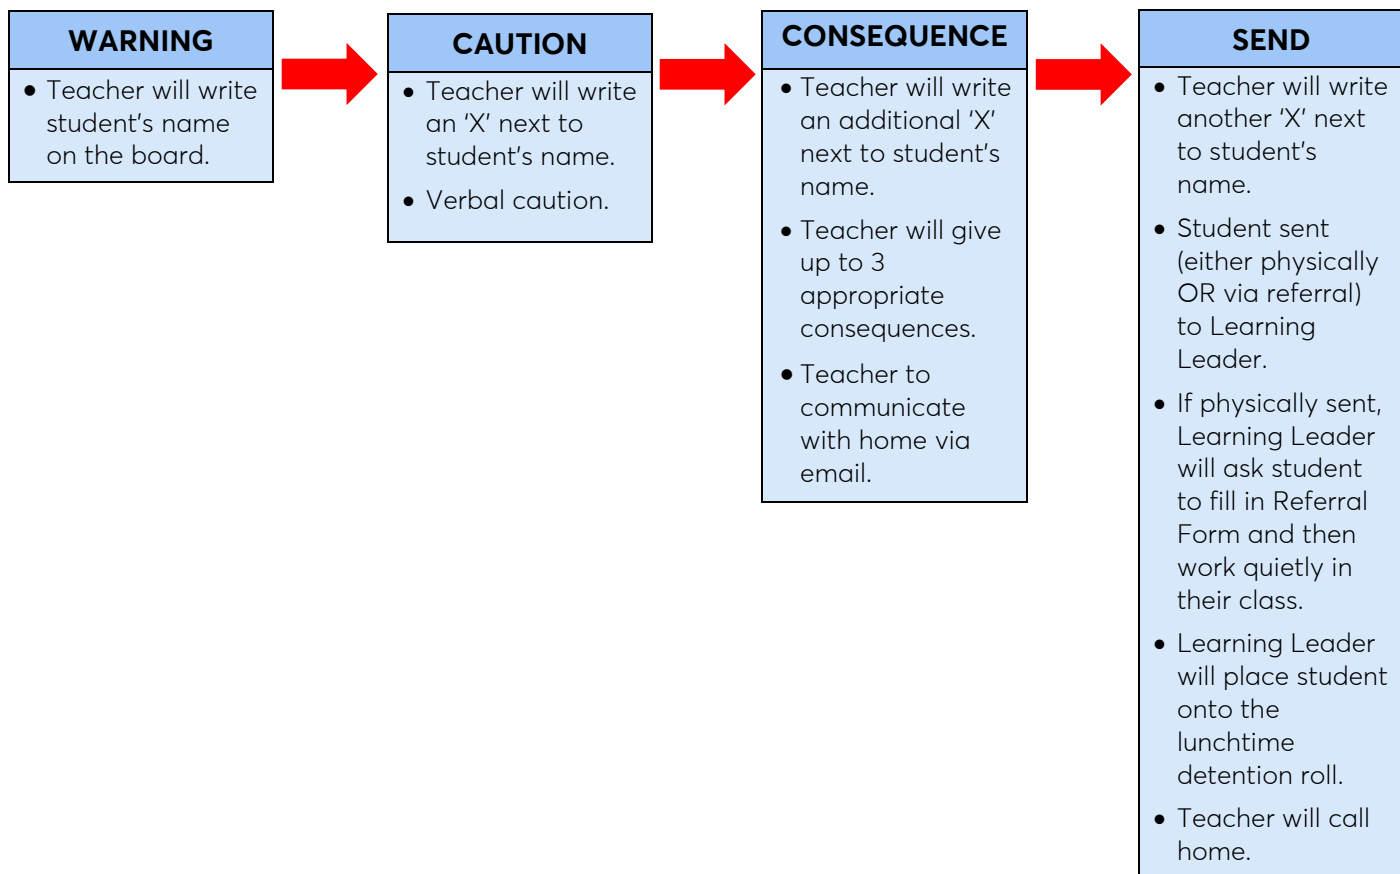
WARNING

- Teacher will write student's name on the board.

CAUTION

- Teacher will write an 'X' next to student's name.
- Verbal caution.

CONSEQUENCE

- Teacher will write an additional 'X' next to student's name.
- Teacher will give up to 3 appropriate consequences.
- Teacher to communicate with home via email.

SEND

- Teacher will write another 'X' next to student's name.
- Student sent (either physically OR via referral) to Learning Leader.
- If physically sent, Learning Leader will ask student to fill in Referral Form and then work quietly in their class.
- Learning Leader will place student onto the lunchtime detention roll.
- Teacher will call home.